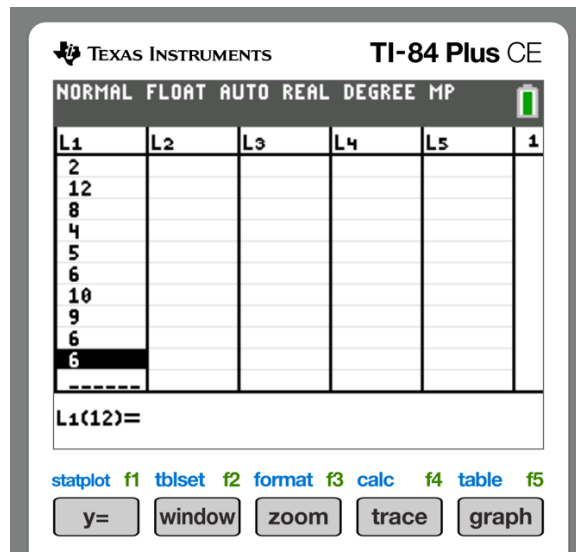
TEXAS INSTRUMENTS TI-84 Plus CE

NORMAL FLOAT AUTO REAL DEGREE MP

| L1 | L2 | L3 | L4 | L5 | 1 |
|---|---|---|---|---|---|
| 2 | | | | | |
| 12 | | | | | |
| 8 | | | | | |
| 4 | | | | | |
| 5 | | | | | |
| 6 | | | | | |
| 10 | | | | | |
| 9 | | | | | |
| 6 | | | | | |
| 6 | | | | | |
| ------ | | | | | |

L1(12)=

statplot f1 tblset f2 format f3 calc f4 table f5

y= window zoom trace graph